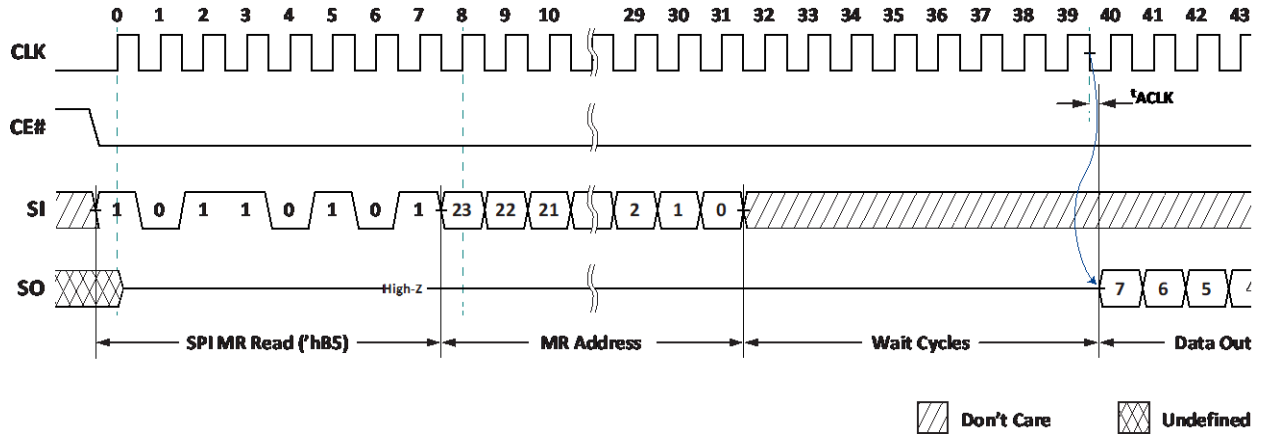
0 1 2 3 4 5 6 7 8 9 10 29 30 31 32 33 34 35 36 37 38 39 40 41 42 43

CLK

CE#

$t_{ACLK}$

SI 1 0 1 1 0 1 0 1 23 22 21 2 1 0

SO High-Z 7 6 5 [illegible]

SPI MR Read ('hB5) MR Address Wait Cycles Data Out

Don't Care Undefined